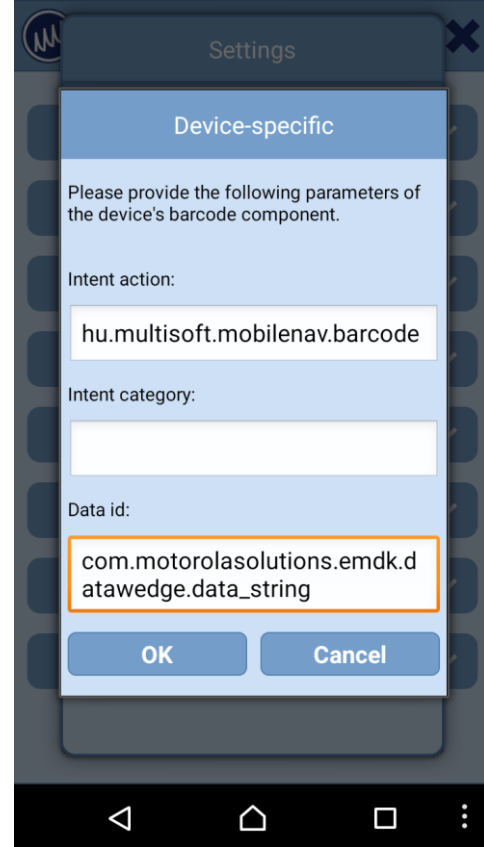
Settings

Device-specific

Please provide the following parameters of the device's barcode component.

Intent action:

hu.multisoft.mobilenav.barcode

Intent category:

Data id:

com.motorolasolutions.emdk.datawedge.data_string

OK

Cancel